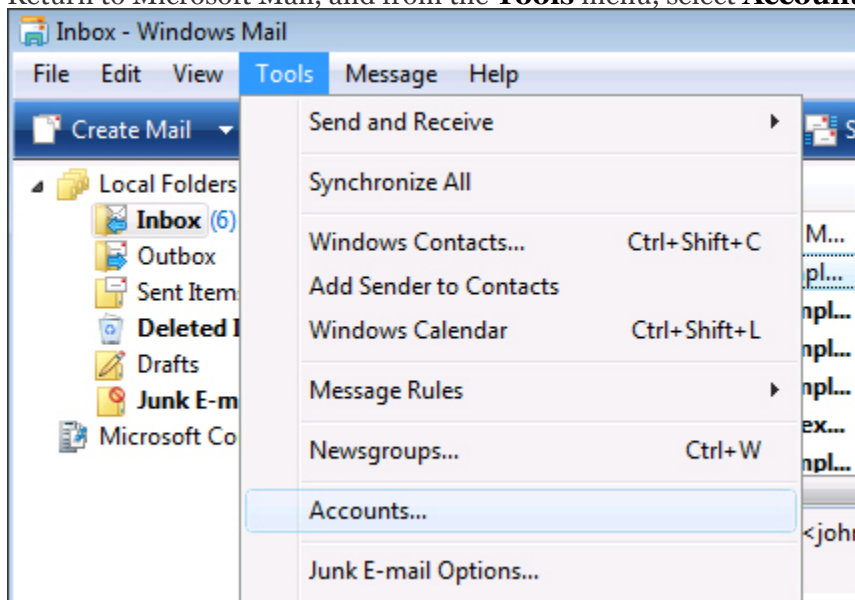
Return to Microsoft Mail, and from the **Tools** menu, select **Accoun**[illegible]

Inbox - Windows Mail

File Edit View Tools Message Help

Create Mail

Local Folders
Inbox (6)
Outbox
Sent Items
Deleted I
Drafts
Junk E-m
Microsoft Co

Send and Receive
Synchronize All
Windows Contacts... Ctrl+Shift+C
Add Sender to Contacts
Windows Calendar Ctrl+Shift+L
Message Rules
Newsgroups... Ctrl+W
Accounts...
Junk E-mail Options...

M...
npl...
npl...
npl...
npl...
ex...
npl...
<johr